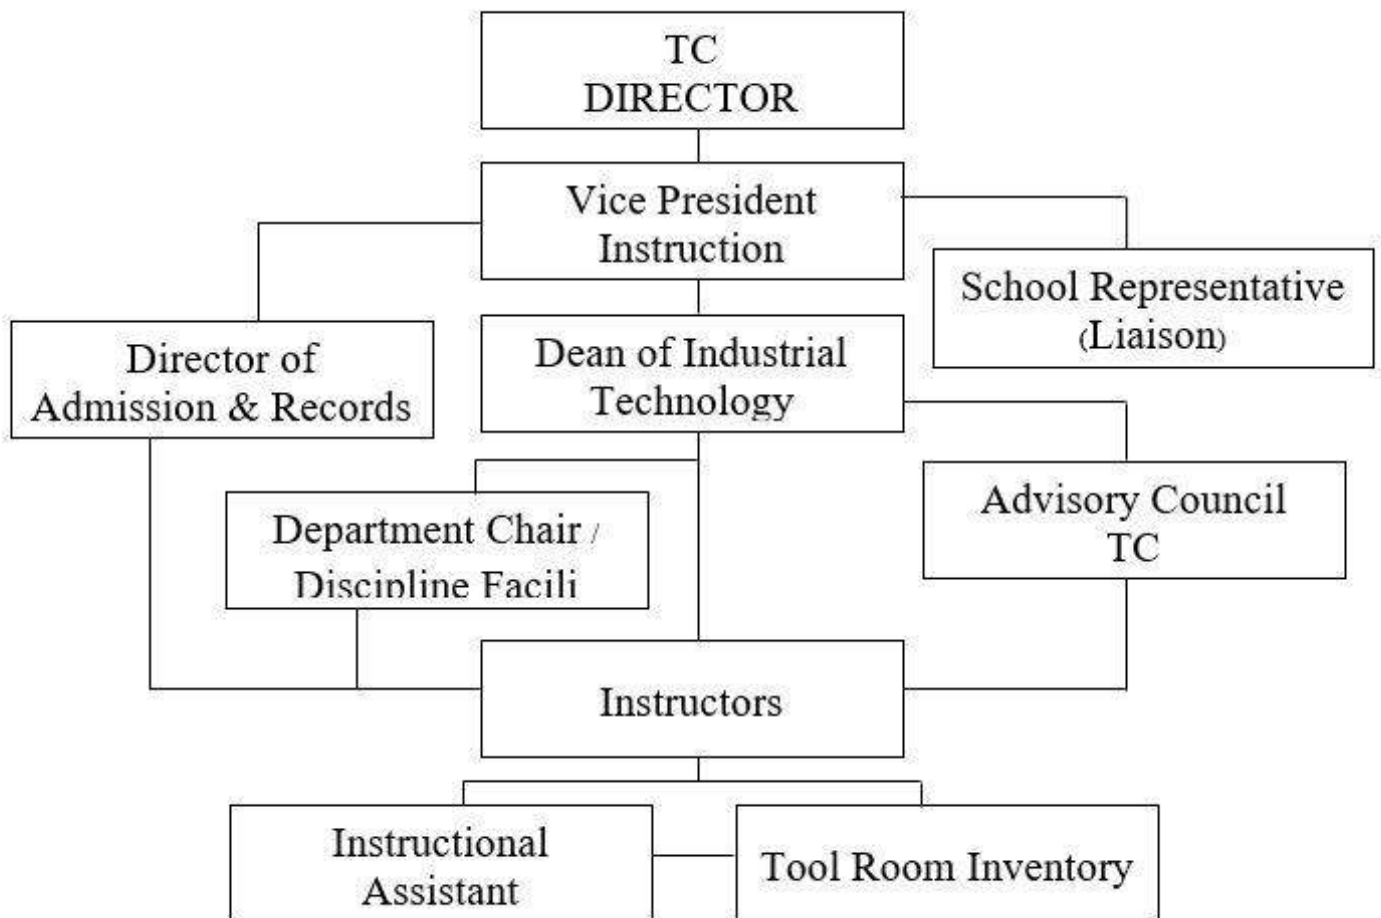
TC
DIRECTOR

Vice President
Instruction

School Representative
(Liaison)

Director of
Admission & Records

Dean of Industrial
Technology

Department Chair /
Discipline Facili

Advisory Council
TC

Instructors

Instructional
Assistant

Tool Room Inventory